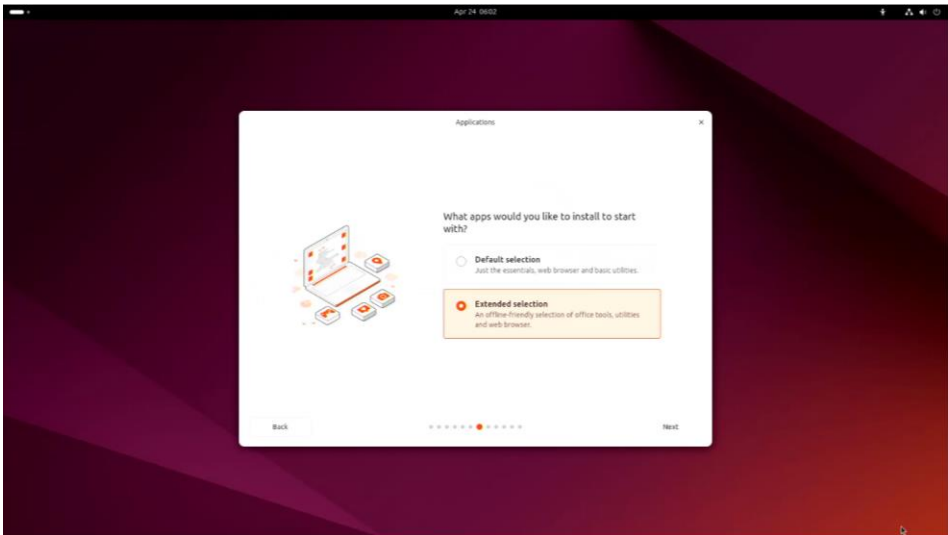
Apr 24 06:02

Applications

What apps would you like to install to start with?

Default selection
Just the essentials, web browser and basic utilities.

Extended selection
An offline-friendly selection of office tools, utilities and web browser.

Back

Next